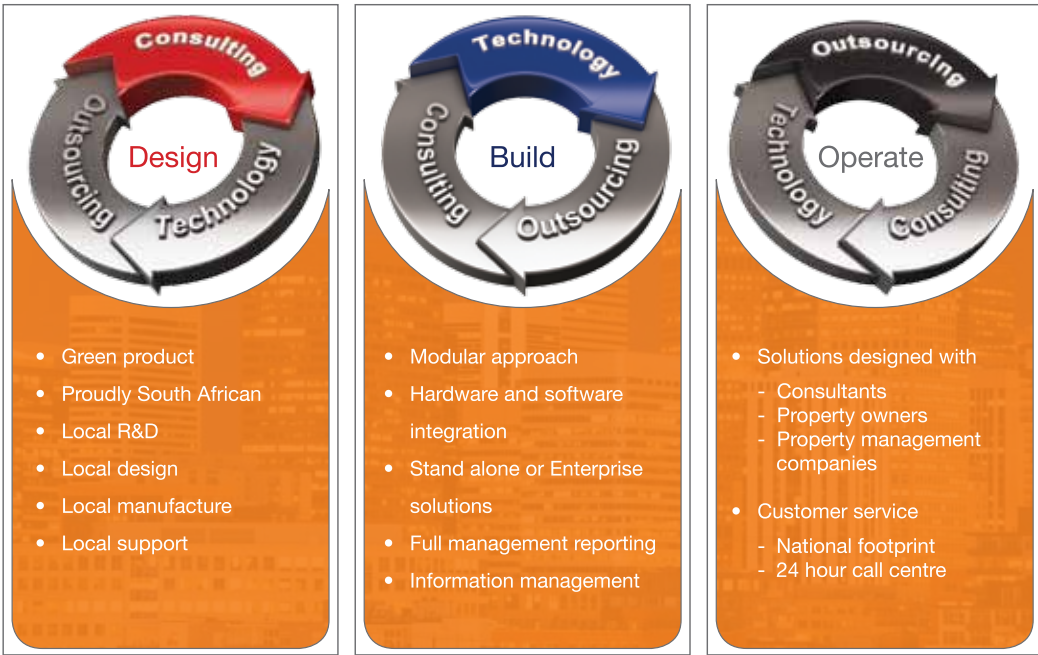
Consulting
Outsourcing
Design
Technology

- Green product
- Proudly South African
- Local R&D
- Local design
- Local manufacture
- Local support

Technology
Consulting
Build
Outsourcing

- Modular approach
- Hardware and software integration
- Stand alone or Enterprise solutions
- Full management reporting
- Information management

Outsourcing
Technology
Operate
Consulting

- Solutions designed with
  - Consultants
  - Property owners
  - Property management companies
- Customer service
  - National footprint
  - 24 hour call centre